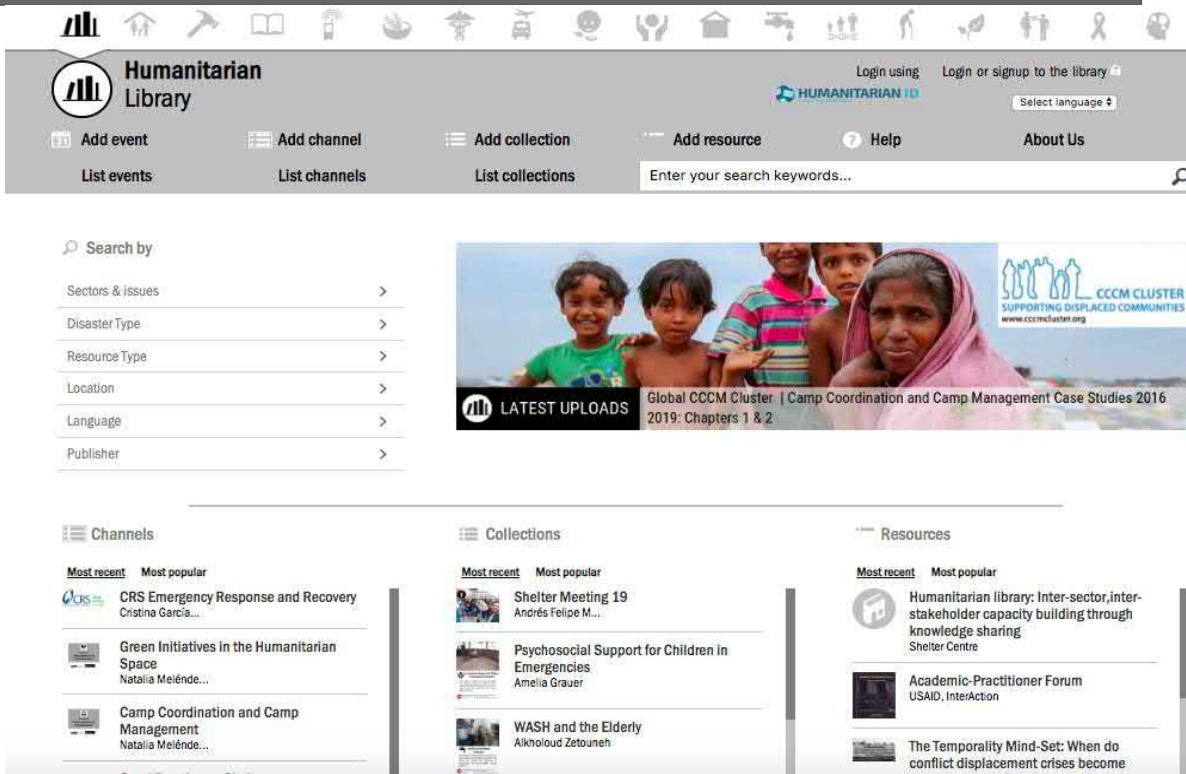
Humanitarian Library

Login using HUMANITARIAN ID

Login or signup to the library

Select language

Add event
Add channel
Add collection
Add resource
Help
About Us

List events
List channels
List collections

Enter your search keywords...

Search by

Sectors & issues
Disaster Type
Resource Type
Location
Language
Publisher

CCCM CLUSTER
SUPPORTING DISPLACED COMMUNITIES
www.cccmcluster.org

LATEST UPLOADS

Global CCCM Cluster | Camp Coordination and Camp Management Case Studies 2016 2019: Chapters 1 & 2

Channels

Most recent Most popular

CRS Emergency Response and Recovery
Cristina García...

Green Initiatives in the Humanitarian Space
Natalia Meléndez...

Camp Coordination and Camp Management
Natalia Meléndez...

Collections

Most recent Most popular

Shelter Meeting 19
Andrés Felipe M...

Psychosocial Support for Children in Emergencies
Amelia Grauer

WASH and the Elderly
Alkholoud Zetouneh

Resources

Most recent Most popular

Humanitarian library: Inter-sector,inter-stakeholder capacity building through knowledge sharing
Shelter Centre

Academic-Practitioner Forum
USAID, InterAction

The Temporality Mind-Set: When do conflict displacement crises become